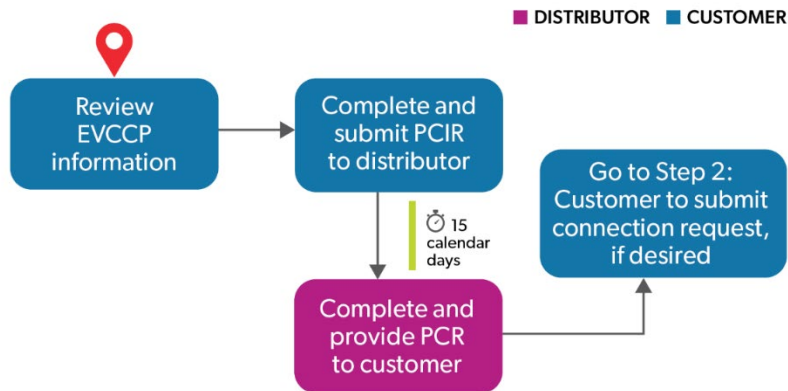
DISTRIBUTOR CUSTOMER

Review EVCCP information

Complete and submit PCIR to distributor

15 calendar days

Complete and provide PCR to customer

Go to Step 2: Customer to submit connection request, if desired